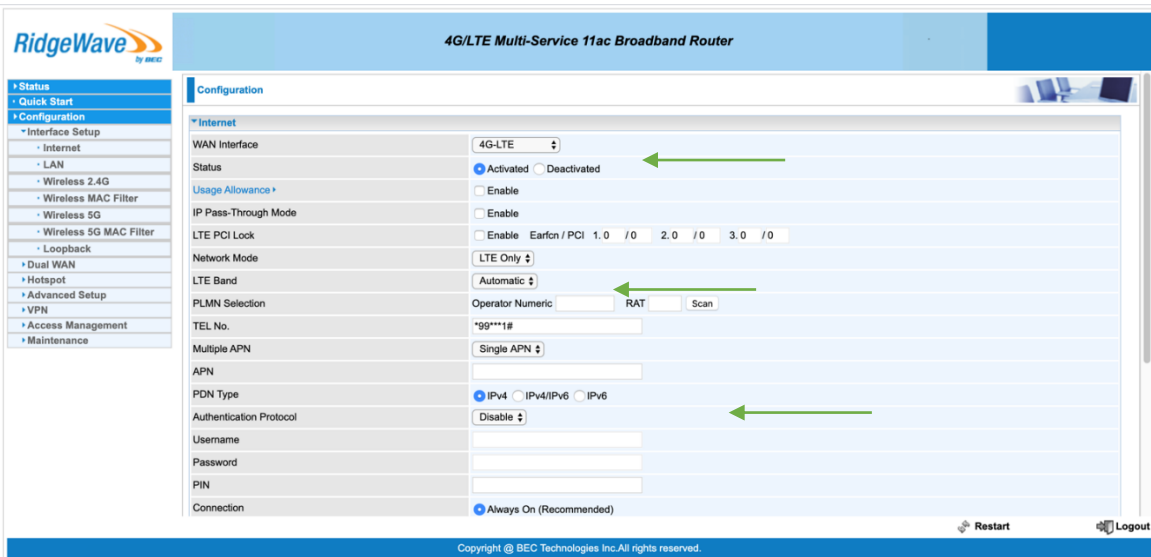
RidgeWave by BEC

4G/LTE Multi-Service 11ac Broadband Router

Status
Quick Start
Configuration
Interface Setup
Internet
LAN
Wireless 2.4G
Wireless MAC Filter
Wireless 5G
Wireless 5G MAC Filter
Loopback
Dual WAN
Hotspot
Advanced Setup
VPN
Access Management
Maintenance

Configuration

Internet

| | |
|---|---|
| WAN Interface | 4G-LTE |
| Status | Activated Deactivated |
| Usage Allowance | Enable |
| IP Pass-Through Mode | Enable |
| LTE PCI Lock | Enable Earfcn / PCI 1. 0 / 0 2. 0 / 0 3. 0 / 0 |
| Network Mode | LTE Only |
| LTE Band | Automatic |
| PLMN Selection | Operator Numeric RAT Scan |
| TEL No. | *99***1# |
| Multiple APN | Single APN |
| APN | |
| PDN Type | IPv4 IPv4/IPv6 IPv6 |
| Authentication Protocol | Disable |
| Username | |
| Password | |
| PIN | |
| Connection | Always On (Recommended) |

Restart
Logout

Copyright @ BEC Technologies Inc.All rights reserved.